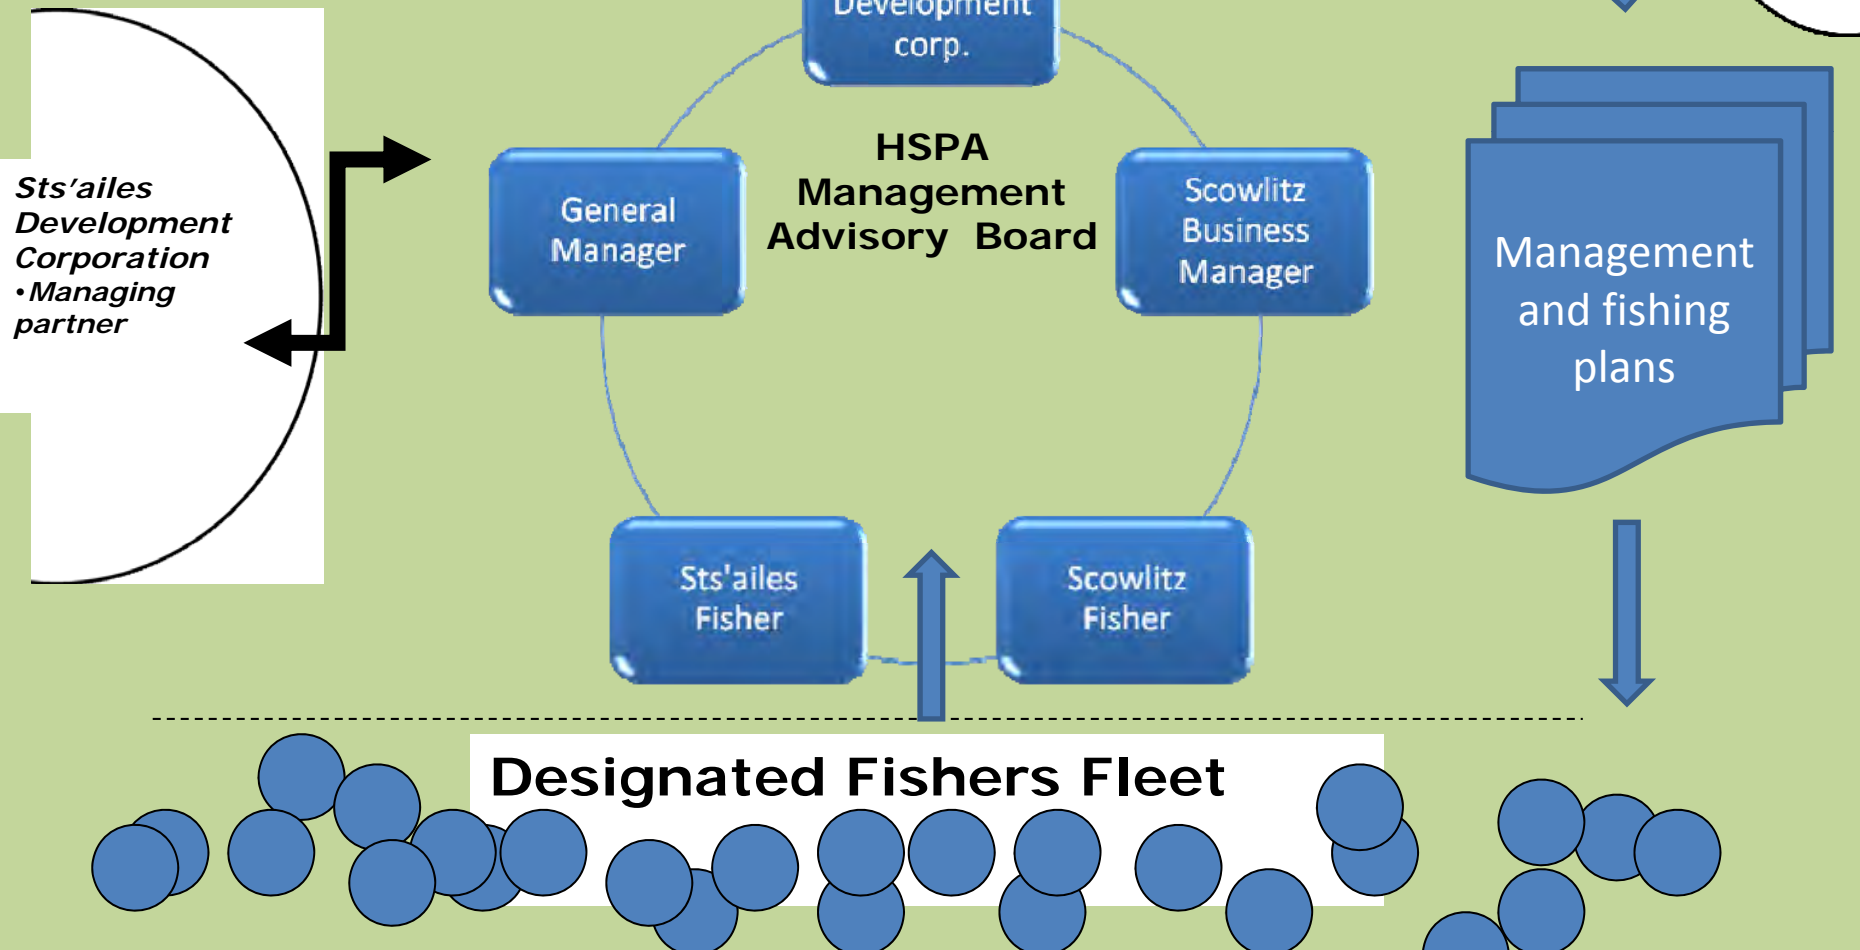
Sts’ailes Development Corporation
•Managing partner

Development corp.

HSPA Management Advisory Board

General Manager

Scowlitz Business Manager

Sts'ailes Fisher

Scowlitz Fisher

Management and fishing plans

Designated Fishers Fleet